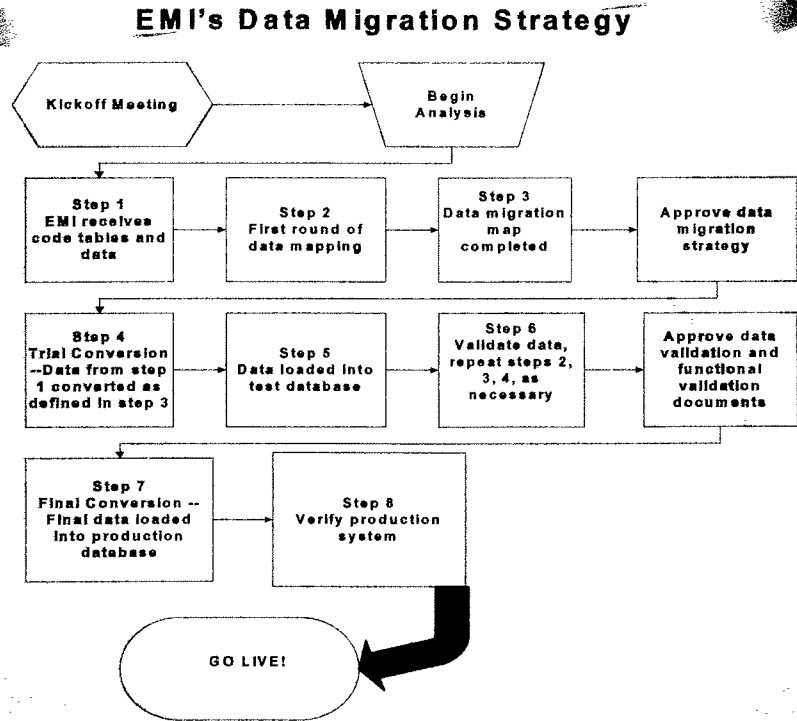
EMI's Data Migration Strategy

Kickoff Meeting

Begin Analysis

Step 1
EMI receives code tables and data

Step 2
First round of data mapping

Step 3
Data migration map completed

Approve data migration strategy

Step 4
Trial Conversion --Data from step 1 converted as defined in step 3

Step 5
Data loaded into test database

Step 6
Validate data, repeat steps 2, 3, 4, as necessary

Approve data validation and functional validation documents

Step 7
Final Conversion -- Final data loaded into production database

Step 8
Verify production system

GO LIVE!